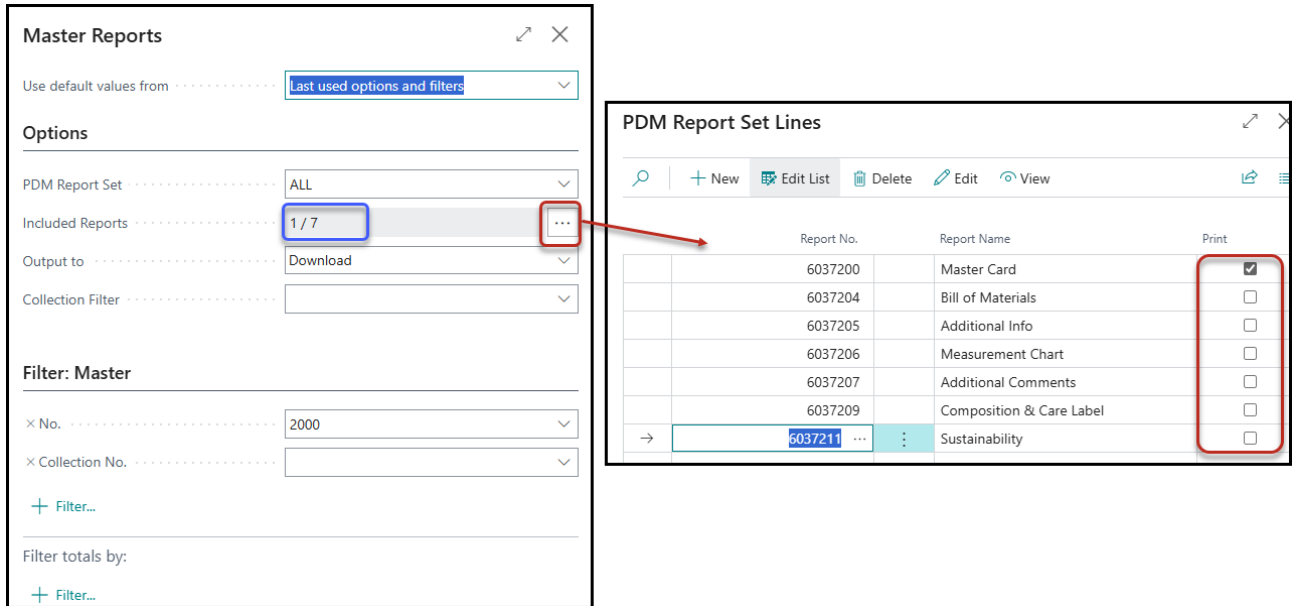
Master Reports

Use default values from
Last used options and filters

Options

PDM Report Set
ALL

Included Reports
1 / 7
...

Output to
Download

Collection Filter

Filter: Master

× No.
2000

× Collection No.

+ Filter...

Filter totals by:

+ Filter...

PDM Report Set Lines

+ New
Edit List
Delete
Edit
View

| | Report No. | | Report Name | Print |
|---|---|---|---|---|
| | 6037200 | | Master Card | ☑ |
| | 6037204 | | Bill of Materials | ☐ |
| | 6037205 | | Additional Info | ☐ |
| | 6037206 | | Measurement Chart | ☐ |
| | 6037207 | | Additional Comments | ☐ |
| | 6037209 | | Composition & Care Label | ☐ |
| → | 6037211 ... | ⋮ | Sustainability | ☐ |